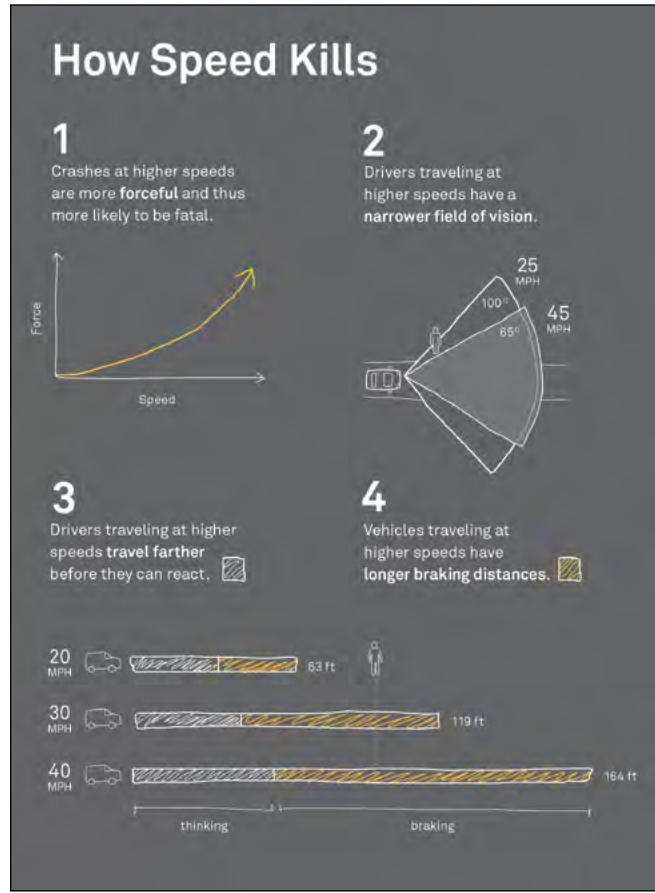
How Speed Kills

1
Crashes at higher speeds are more **forceful** and thus more likely to be fatal.

Force

Speed

2
Drivers traveling at higher speeds have a **narrower field of vision**.

25 MPH

45 MPH

100°

65°

3
Drivers traveling at higher speeds **travel farther** before they can react.

4
Vehicles traveling at higher speeds have **longer braking distances.**

20 MPH 63 ft

30 MPH 119 ft

40 MPH 164 ft

thinking

braking